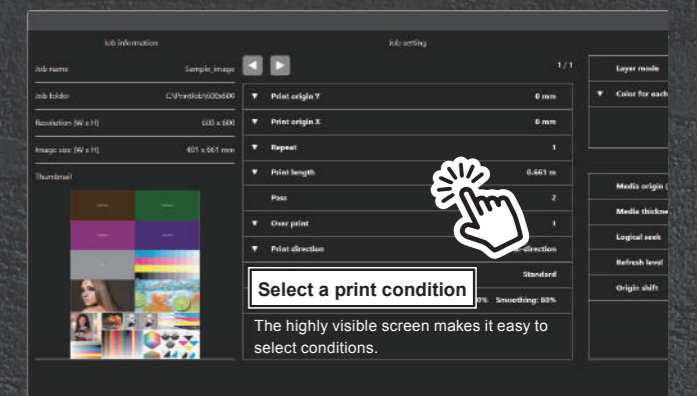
Job information

Job setting

Job name Sample_image

Job folder C:\PrintJob\600x600

Resolution (W x H) 600 x 600

Image size (W x H) 401 x 661 mm

Thumbnail

1 / 1

Print origin Y 0 mm

Print origin X 0 mm

Repeat 1

Print length 0.661 m

Pass 2

Over print 1

Print direction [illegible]-direction

Standard

Select a print condition

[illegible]0% Smoothing: 80%

The highly visible screen makes it easy to select conditions.

Layer mode

Color for each

Media origin (

Media thickne

Logical seek

Refresh level

Origin shift